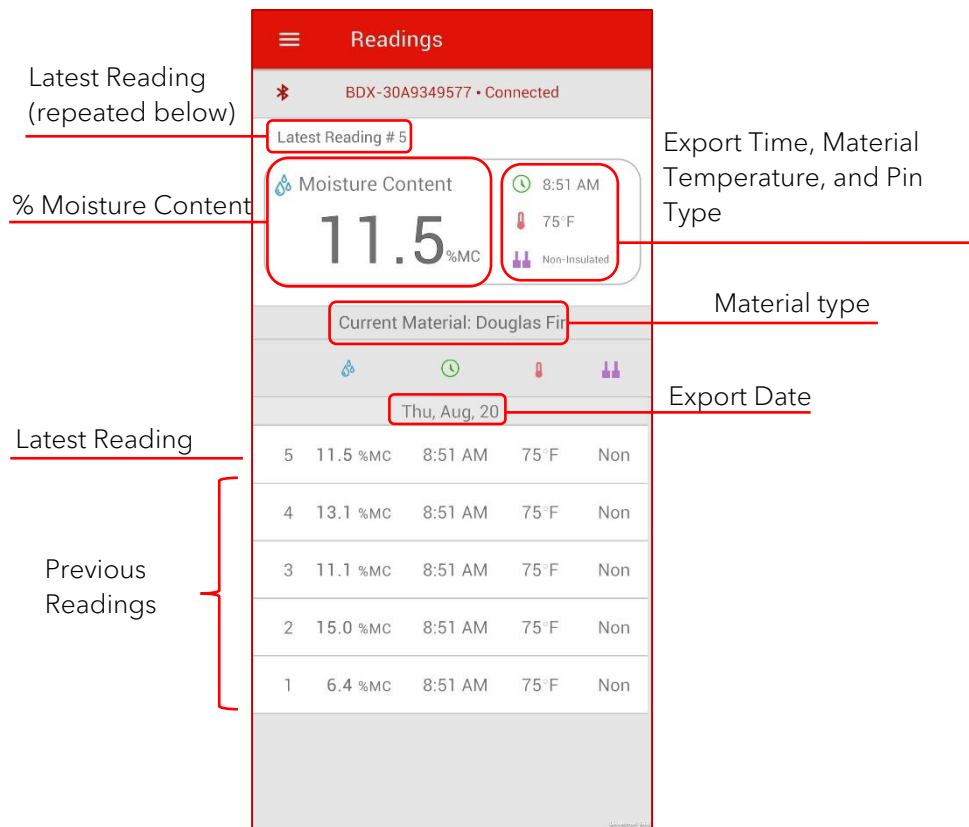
Readings

BDX-30A9349577 • Connected

Latest Reading (repeated below)

Latest Reading # 5

Export Time, Material Temperature, and Pin Type

% Moisture Content

Moisture Content

11.5 %MC

8:51 AM

75°F

Non-Insulated

Current Material: Douglas Fir

Material type

Thu, Aug, 20

Export Date

Latest Reading

| 5 | 11.5 %MC | 8:51 AM | 75°F | Non |
|---|---|---|---|---|
| 4 | 13.1 %MC | 8:51 AM | 75°F | Non |
| 3 | 11.1 %MC | 8:51 AM | 75°F | Non |
| 2 | 15.0 %MC | 8:51 AM | 75°F | Non |
| 1 | 6.4 %MC | 8:51 AM | 75°F | Non |

Previous Readings